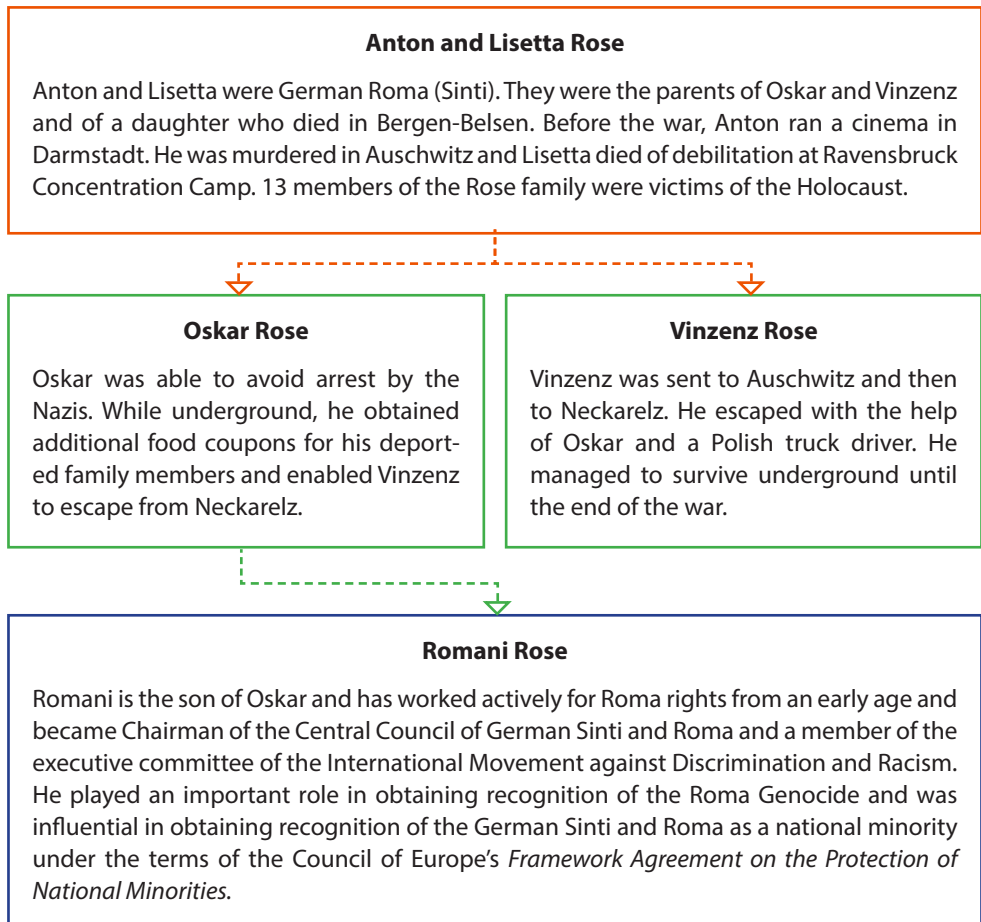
Anton and Lisetta Rose

Anton and Lisetta were German Roma (Sinti). They were the parents of Oskar and Vinzenz and of a daughter who died in Bergen-Belsen. Before the war, Anton ran a cinema in Darmstadt. He was murdered in Auschwitz and Lisetta died of debilitation at Ravensbruck Concentration Camp. 13 members of the Rose family were victims of the Holocaust.

Oskar Rose

Oskar was able to avoid arrest by the Nazis. While underground, he obtained additional food coupons for his deported family members and enabled Vinzenz to escape from Neckarelz.

Vinzenz Rose

Vinzenz was sent to Auschwitz and then to Neckarelz. He escaped with the help of Oskar and a Polish truck driver. He managed to survive underground until the end of the war.

Romani Rose

Romani is the son of Oskar and has worked actively for Roma rights from an early age and became Chairman of the Central Council of German Sinti and Roma and a member of the executive committee of the International Movement against Discrimination and Racism. He played an important role in obtaining recognition of the Roma Genocide and was influential in obtaining recognition of the German Sinti and Roma as a national minority under the terms of the Council of Europe's Framework Agreement on the Protection of National Minorities.